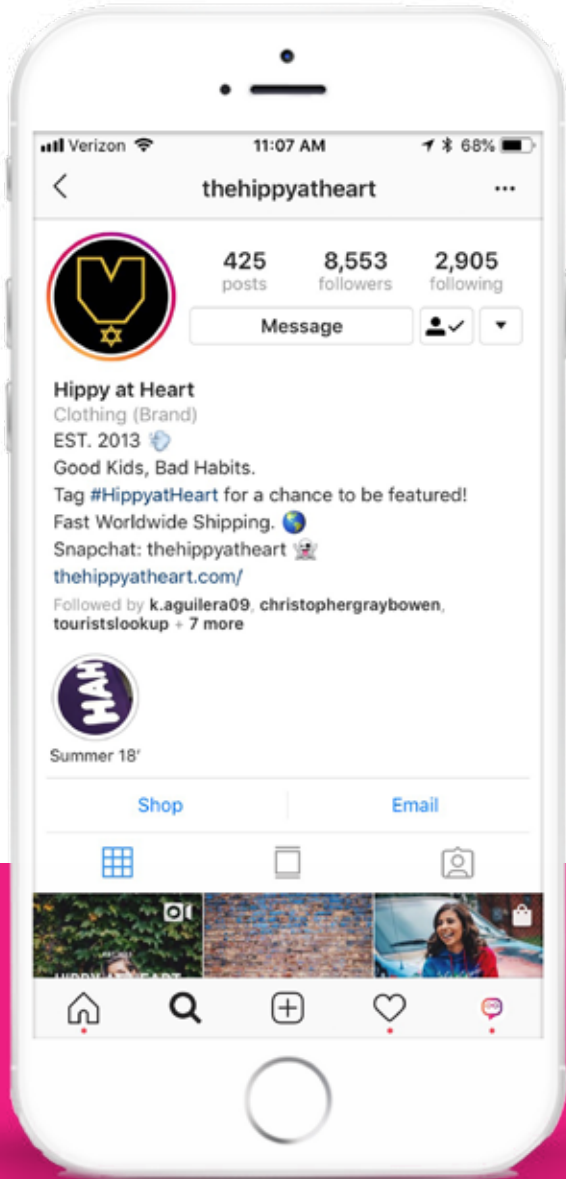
Verizon 11:07 AM 68%

thehippyatheart

425 posts
8,553 followers
2,905 following

Message

Hippy at Heart
Clothing (Brand)
EST. 2013
Good Kids, Bad Habits.
Tag #HippyatHeart for a chance to be featured!
Fast Worldwide Shipping.
Snapchat: thehippyatheart
thehippyatheart.com/
Followed by k.aguilera09, christophergraybowen, touristslookup + 7 more

HAH
Summer 18'

Shop
Email

HIPPY AT HEART